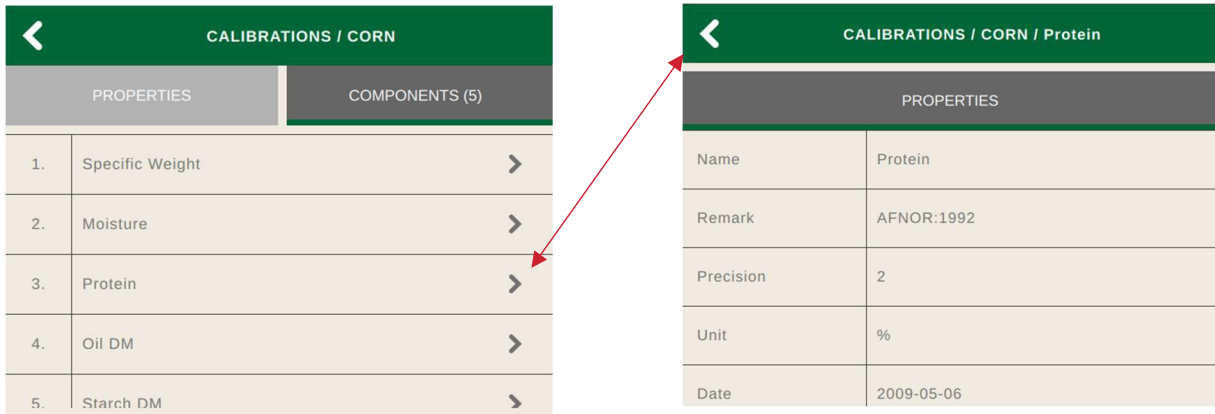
CALIBRATIONS / CORN

PROPERTIES

COMPONENTS (5)

| 1. | Specific Weight |
|---|---|
| 2. | Moisture |
| 3. | Protein |
| 4. | Oil DM |
| 5. | Starch DM |

CALIBRATIONS / CORN / Protein

PROPERTIES

| Name | Protein |
|---|---|
| Remark | AFNOR:1992 |
| Precision | 2 |
| Unit | % |
| Date | 2009-05-06 |